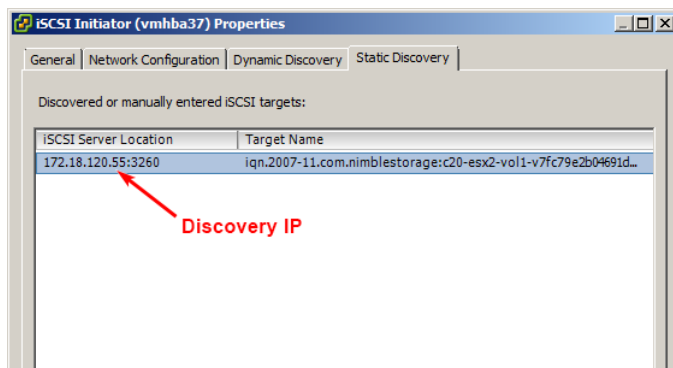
iSCSI Initiator (vmhba37) Properties

General | Network Configuration | Dynamic Discovery | Static Discovery

Discovered or manually entered iSCSI targets:

| iSCSI Server Location | Target Name |
|---|---|
| 172.18.120.55:3260 | iqn.2007-11.com.nimblestorage:c20-esx2-vol1-v7fc79e2b04691d... |

Discovery IP